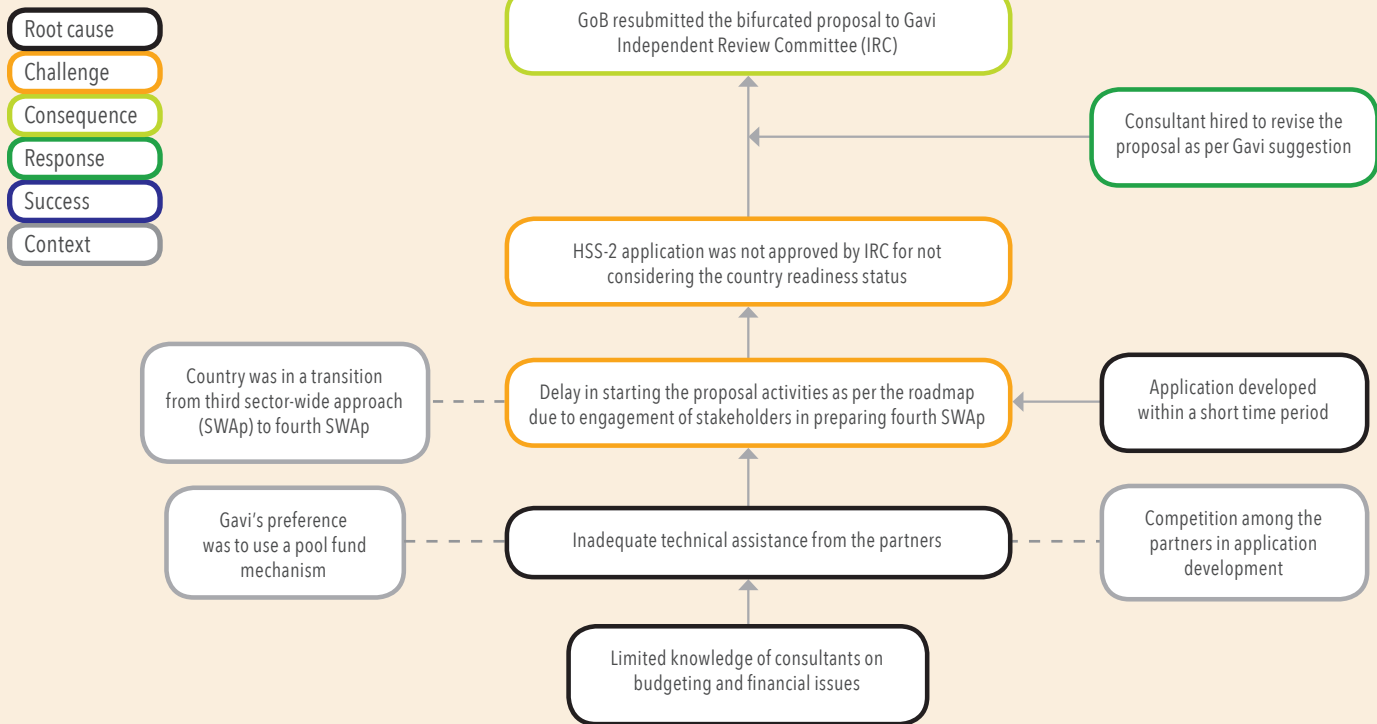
Root cause
Challenge
Consequence
Response
Success
Context

GoB resubmitted the bifurcated proposal to Gavi Independent Review Committee (IRC)

Consultant hired to revise the proposal as per Gavi suggestion

HSS-2 application was not approved by IRC for not considering the country readiness status

Country was in a transition from third sector-wide approach (SWAp) to fourth SWAp

Delay in starting the proposal activities as per the roadmap due to engagement of stakeholders in preparing fourth SWAp

Application developed within a short time period

Gavi's preference was to use a pool fund mechanism

Inadequate technical assistance from the partners

Competition among the partners in application development

Limited knowledge of consultants on budgeting and financial issues